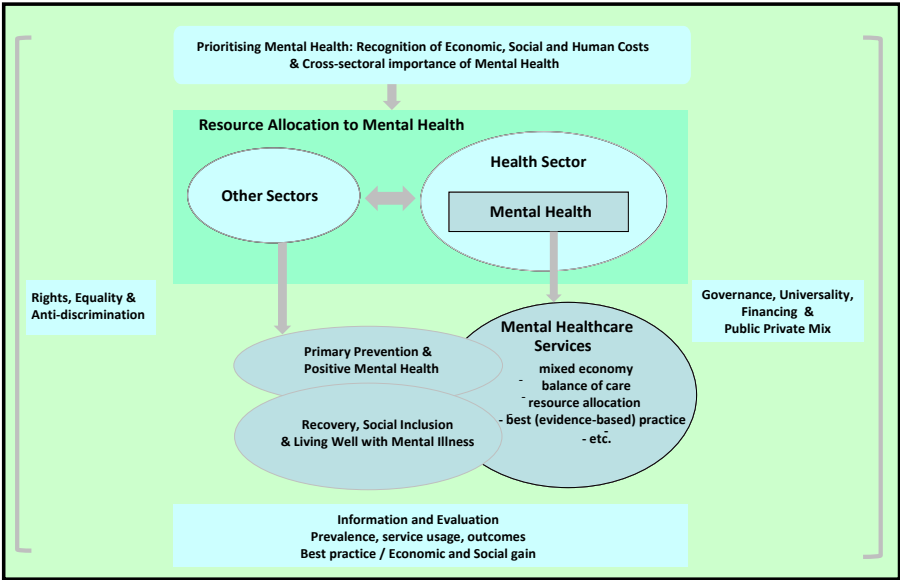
Prioritising Mental Health: Recognition of Economic, Social and Human Costs & Cross-sectoral importance of Mental Health

Resource Allocation to Mental Health

Other Sectors

Health Sector

Mental Health

Rights, Equality & Anti-discrimination

Governance, Universality, Financing & Public Private Mix

Mental Healthcare Services

- mixed economy
- balance of care
- resource allocation
- best (evidence-based) practice
- etc.

Primary Prevention & Positive Mental Health

Recovery, Social Inclusion & Living Well with Mental Illness

Information and Evaluation
Prevalence, service usage, outcomes
Best practice / Economic and Social gain